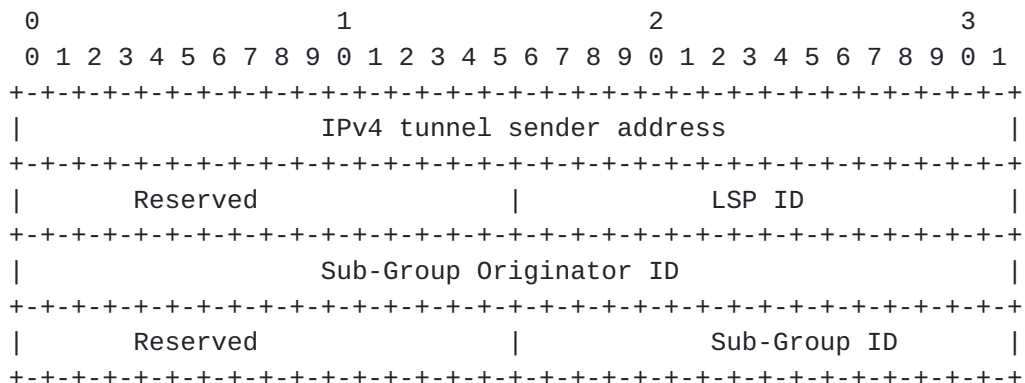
0                   1                   2                   3
 0 1 2 3 4 5 6 7 8 9 0 1 2 3 4 5 6 7 8 9 0 1 2 3 4 5 6 7 8 9 0 1
+-+-+-+-+-+-+-+-+-+-+-+-+-+-+-+-+-+-+-+-+-+-+-+-+-+-+-+-+-+-+-+-+
|                  IPv4 tunnel sender address                   |
+-+-+-+-+-+-+-+-+-+-+-+-+-+-+-+-+-+-+-+-+-+-+-+-+-+-+-+-+-+-+-+-+
|      Reserved                 |             LSP ID            |
+-+-+-+-+-+-+-+-+-+-+-+-+-+-+-+-+-+-+-+-+-+-+-+-+-+-+-+-+-+-+-+-+
|                  Sub-Group Originator ID                      |
+-+-+-+-+-+-+-+-+-+-+-+-+-+-+-+-+-+-+-+-+-+-+-+-+-+-+-+-+-+-+-+-+
|      Reserved                 |          Sub-Group ID         |
+-+-+-+-+-+-+-+-+-+-+-+-+-+-+-+-+-+-+-+-+-+-+-+-+-+-+-+-+-+-+-+-+